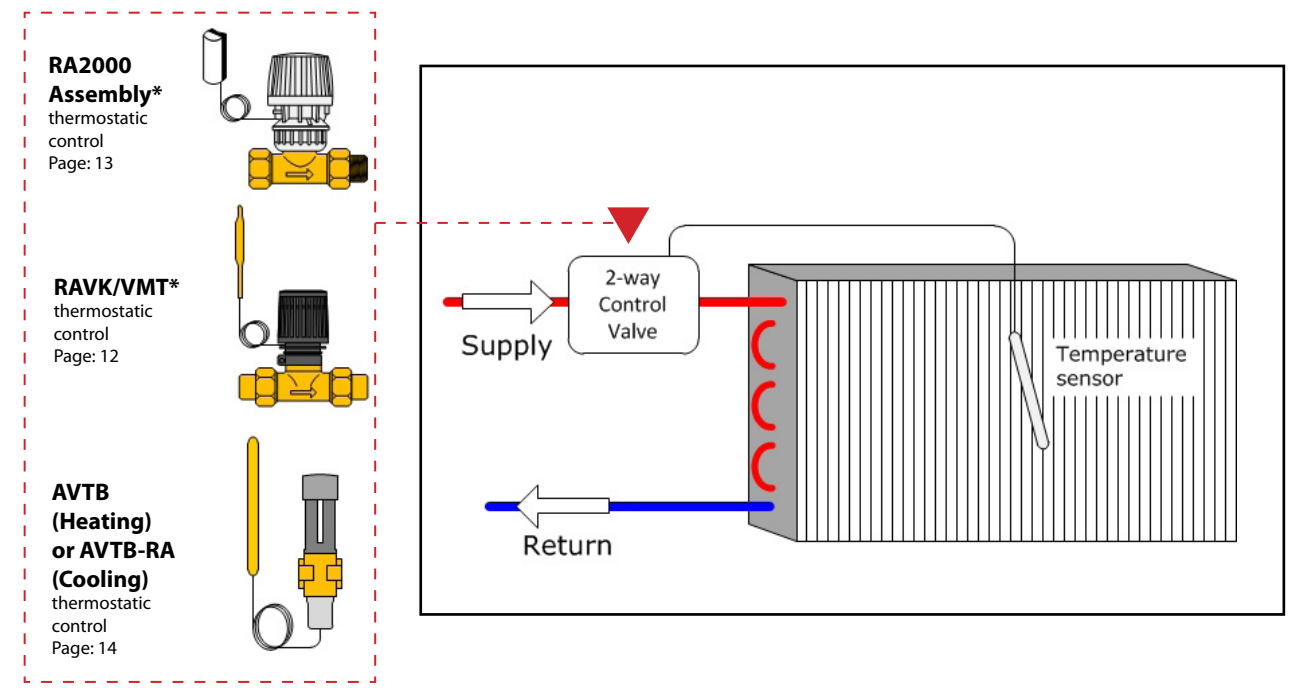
**RA2000 Assembly***
thermostatic control
Page: 13

**RAVK/VMT***
thermostatic control
Page: 12

**AVTB (Heating) or AVTB-RA (Cooling)**
thermostatic control
Page: 14

2-way Control Valve

Supply

Temperature sensor

Return